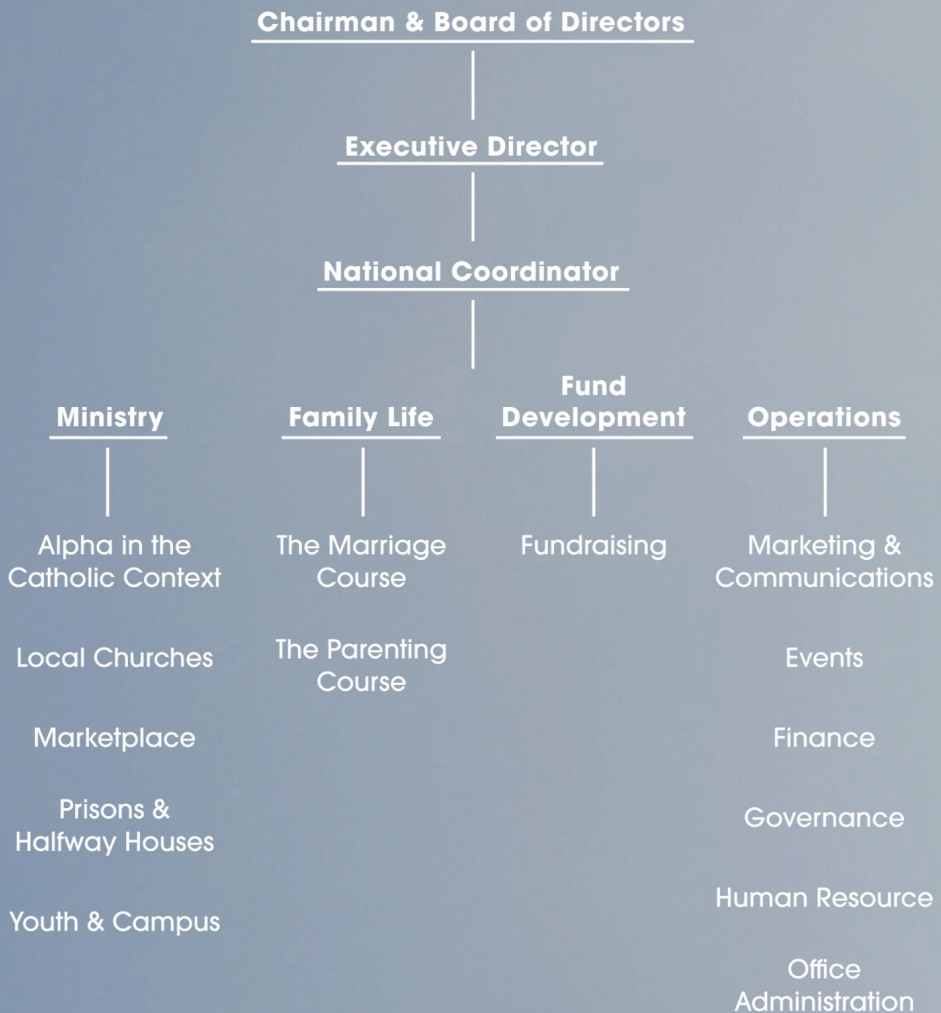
Chairman & Board of Directors

Executive Director

National Coordinator

Ministry

Alpha in the Catholic Context

Local Churches

Marketplace

Prisons & Halfway Houses

Youth & Campus

Family Life

The Marriage Course

The Parenting Course

Fund Development

Fundraising

Operations

Marketing & Communications

Events

Finance

Governance

Human Resource

Office Administration